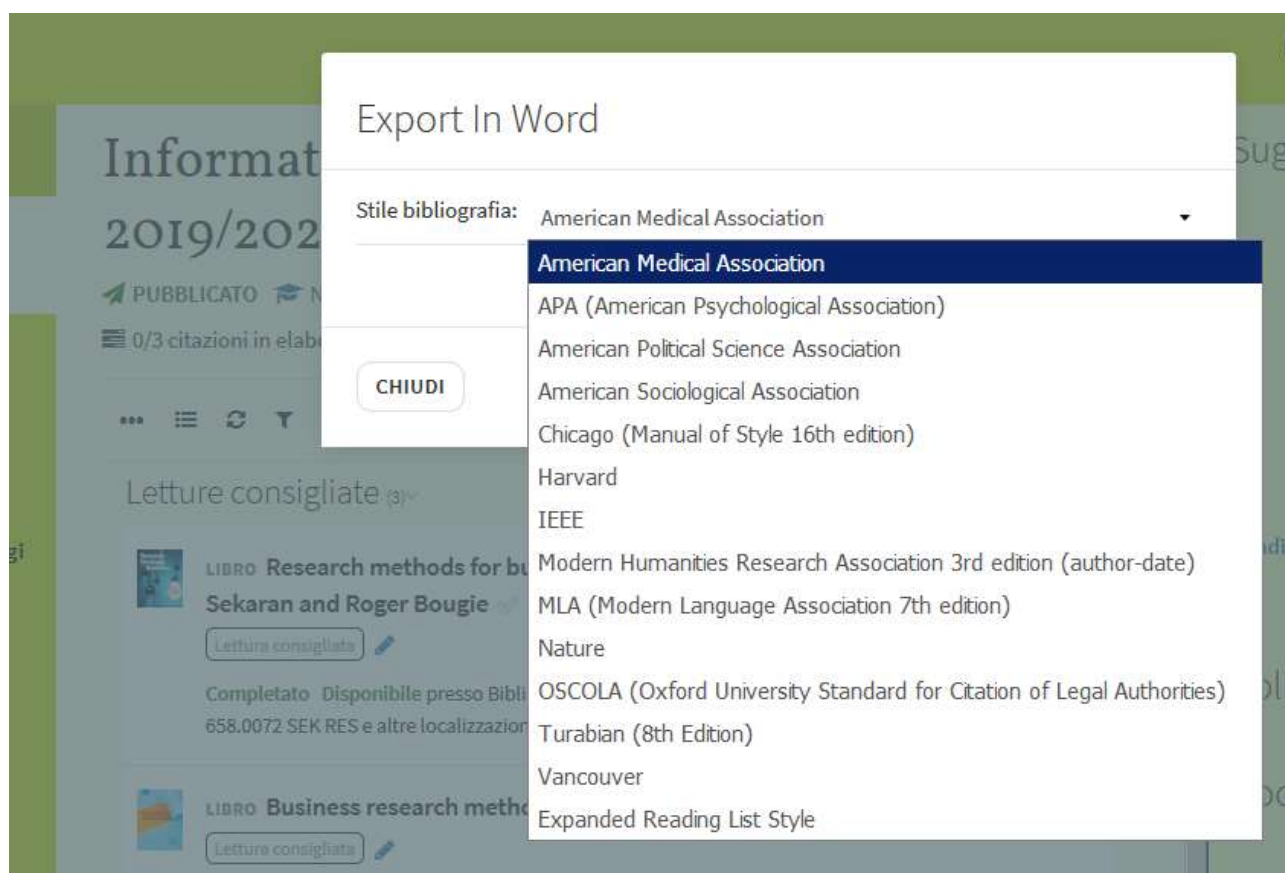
Informat
2019/202
PUBBLICATO N
0/3 citazioni in elab

Letture consigliate (3)

LIBRO Research methods for bu
Sekaran and Roger Bougie
Lettura consigliata
Completato Disponibile presso Bibli
658.0072 SEK RES e altre localizzazion

LIBRO Business research metho
Letture consigliata

Export In Word

Stile bibliografia: American Medical Association

American Medical Association
APA (American Psychological Association)
American Political Science Association
American Sociological Association
Chicago (Manual of Style 16th edition)
Harvard
IEEE
Modern Humanities Research Association 3rd edition (author-date)
MLA (Modern Language Association 7th edition)
Nature
OSCOLA (Oxford University Standard for Citation of Legal Authorities)
Turabian (8th Edition)
Vancouver
Expanded Reading List Style

CHIUDI

Sug
gi